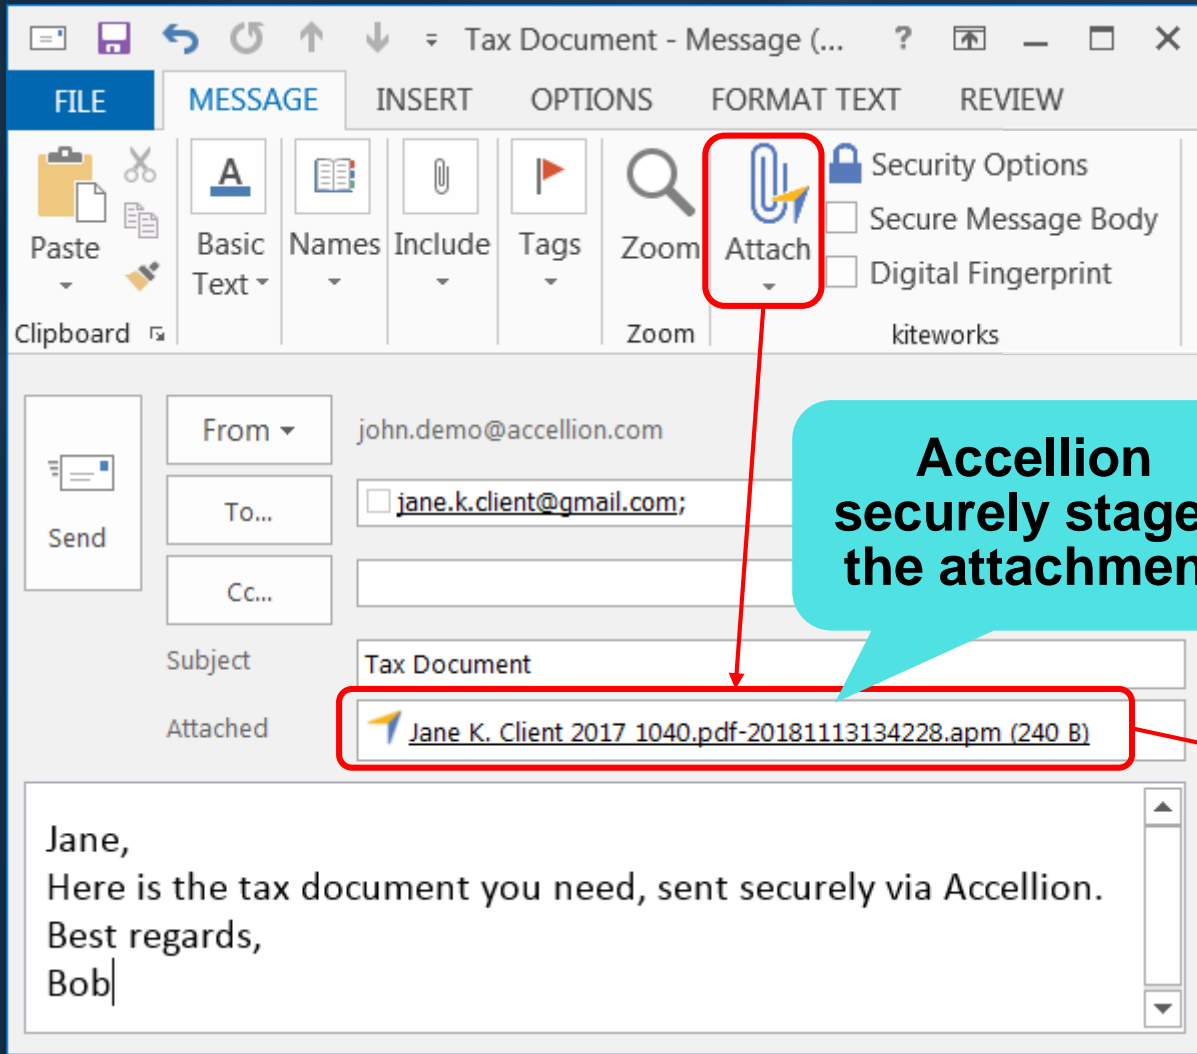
Tax Document - Message (...

?

FILE
MESSAGE
INSERT
OPTIONS
FORMAT TEXT
REVIEW

Paste
Clipboard
Basic Text
Names
Include
Tags
Zoom
Zoom
Attach
Security Options
Secure Message Body
Digital Fingerprint
kiteworks

Send
From
john.demo@accellion.com
To...
jane.k.client@gmail.com;
Cc...
Subject
Tax Document
Attached
Jane K. Client 2017 1040.pdf-20181113134228.apm (240 B)

Accellion securely stage the attachmen

Jane,
Here is the tax document you need, sent securely via Accellion.
Best regards,
Bob